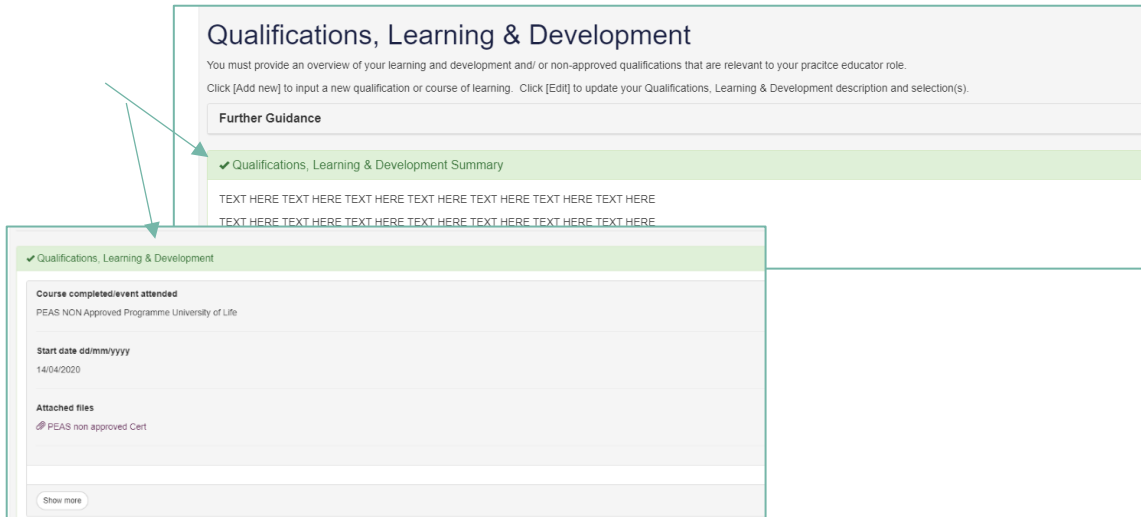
Qualifications, Learning & Development

You must provide an overview of your learning and development and/ or non-approved qualifications that are relevant to your pracitce educator role.

Click [Add new] to input a new qualification or course of learning. Click [Edit] to update your Qualifications, Learning & Development description and selection(s).

Further Guidance

✔ Qualifications, Learning & Development Summary

TEXT HERE TEXT HERE TEXT HERE TEXT HERE TEXT HERE TEXT HERE TEXT HERE

TEXT HERE TEXT HERE TEXT HERE TEXT HERE TEXT HERE TEXT HERE TEXT HERE

✔ Qualifications, Learning & Development

Course completed/event attended

PEAS NON Approved Programme University of Life

Start date dd/mm/yyyy

14/04/2020

Attached files

PEAS non approved Cert

Show more